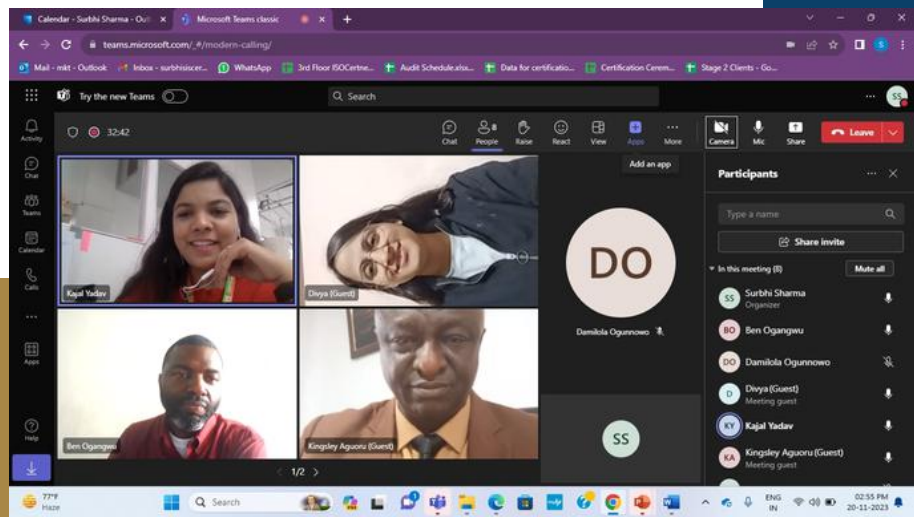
Calendar - Surbhi Sharma - Outl ×
Microsoft Teams classic ×
+
teams.microsoft.com/_#/modern-calling/
Mail - mkt - Outlook
Inbox - surbhisscer...
WhatsApp
3rd Floor ISOCertne...
Audit Schedule.xlsx...
Data for certificatio...
Certification Cerem...
Stage 2 Clients - Go...
Try the new Teams
Search
SS
Activity
Chat
Teams
Calendar
Calls
Apps
Help
32:42
Chat
People 8
Raise
React
View
Apps
More
Camera
Mic
Share
Leave
Add an app
Kajal Yadav
Divya (Guest)
DO
Damilola Ogunnowo
Ben Ogangwu
Kingsley Aguoru (Guest)
SS
1/2
Participants
Type a name
Share invite
In this meeting (8)
Mute all
SS Surbhi Sharma
Organizer
BO Ben Ogangwu
DO Damilola Ogunnowo
D Divya (Guest)
Meeting guest
KY Kajal Yadav
KA Kingsley Aguoru (Guest)
Meeting guest
77°F
Haze
Search
ENG
IN
02:55 PM
20-11-2023